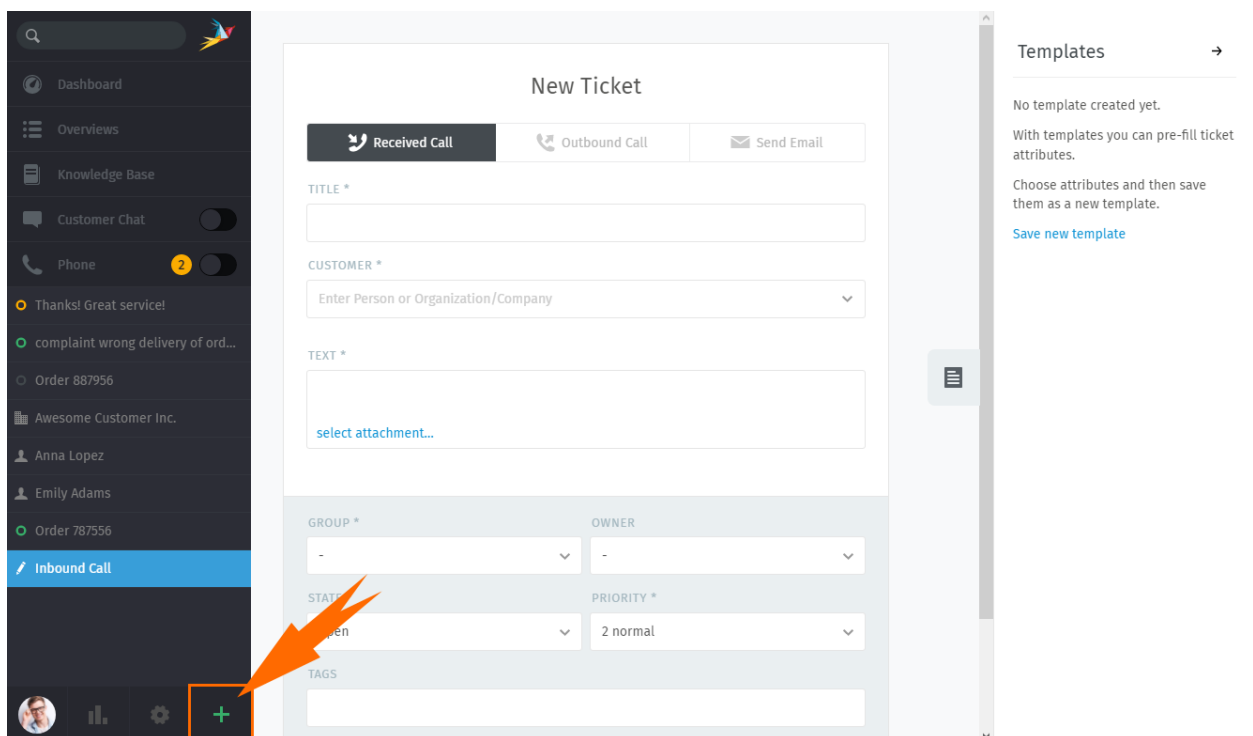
Dashboard
Overviews
Knowledge Base
Customer Chat
Phone 2
Thanks! Great service!
complaint wrong delivery of ord...
Order 887956
Awesome Customer Inc.
Anna Lopez
Emily Adams
Order 787556
Inbound Call

+

New Ticket

Received Call | Outbound Call | Send Email

TITLE *

CUSTOMER *
Enter Person or Organization/Company

TEXT *
select attachment...

GROUP *
-
OWNER
-
STATE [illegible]
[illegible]pen
PRIORITY *
2 normal
TAGS

Templates →

No template created yet.

With templates you can pre-fill ticket attributes.

Choose attributes and then save them as a new template.

Save new template